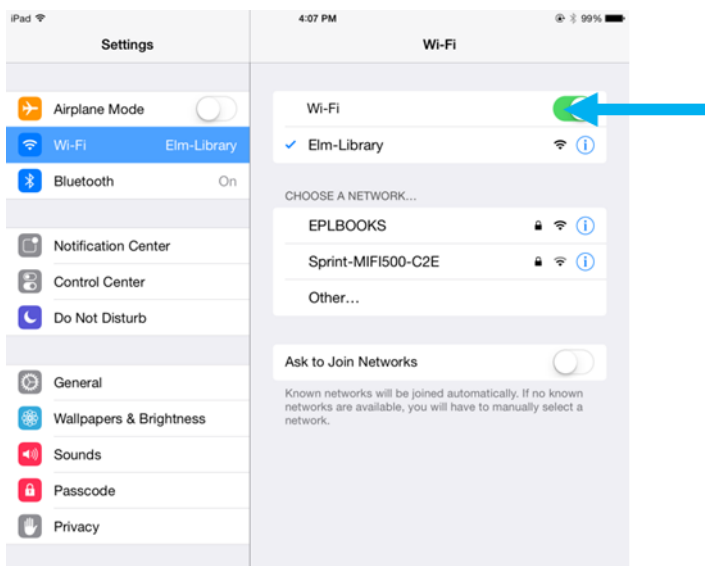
iPad
4:07 PM
99%

Settings

Airplane Mode
Wi-Fi Elm-Library
Bluetooth On

Notification Center
Control Center
Do Not Disturb

General
Wallpapers & Brightness
Sounds
Passcode
Privacy

Wi-Fi

Wi-Fi
✓ Elm-Library

CHOOSE A NETWORK...
EPLBOOKS
Sprint-MIFI500-C2E
Other...

Ask to Join Networks
Known networks will be joined automatically. If no known networks are available, you will have to manually select a network.